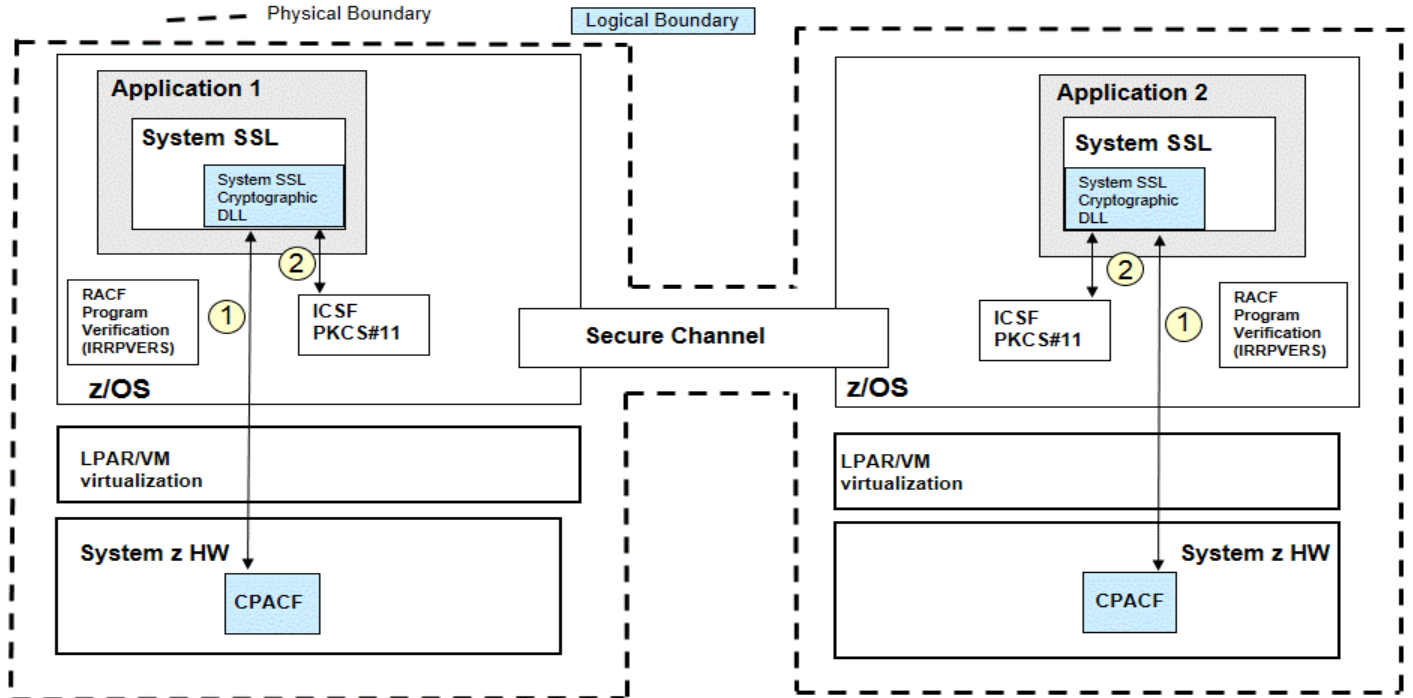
Physical Boundary

Logical Boundary

Application 1

System SSL

System SSL Cryptographic DLL

2

1

RACF Program Verification (IRRPVERS)

ICSF PKCS#11

z/OS

LPAR/VM virtualization

System z HW

CPACF

Secure Channel

Application 2

System SSL

System SSL Cryptographic DLL

2

ICSF PKCS#11

1

RACF Program Verification (IRRPVERS)

z/OS

LPAR/VM virtualization

System z HW

CPACF